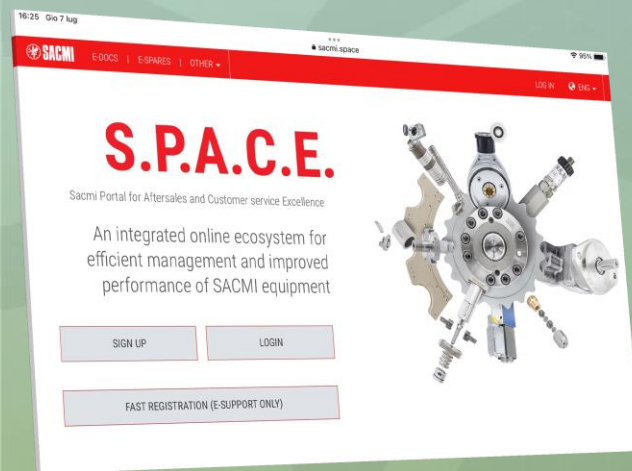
16:25 Gio 7 lug

sacmi.space

95%

SACMI E-DOCS | E-SPARES | OTHER

LOG IN ENG

S.P.A.C.E.

Sacmi Portal for Aftersales and Customer service Excellence

An integrated online ecosystem for efficient management and improved performance of SACMI equipment

SIGN UP

LOGIN

FAST REGISTRATION (E-SUPPORT ONLY)